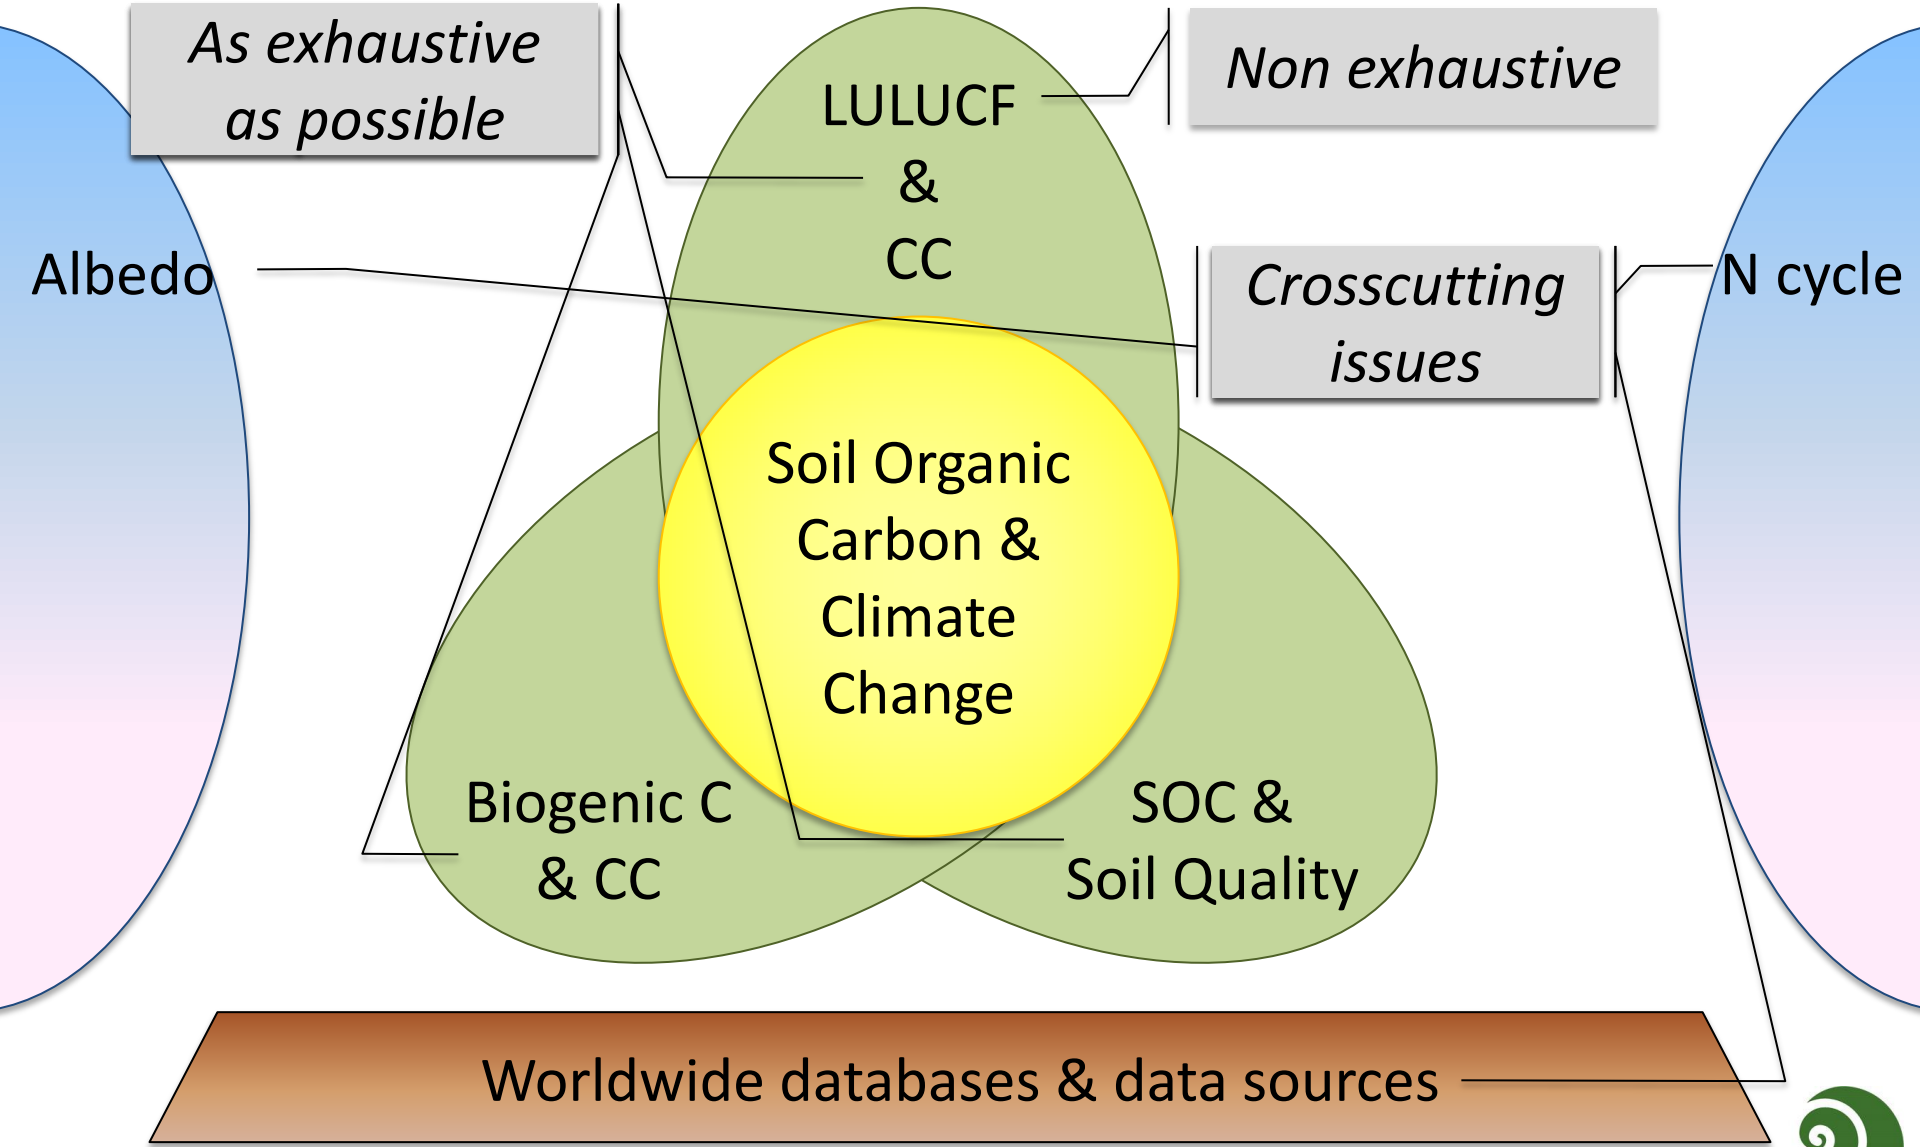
As exhaustive as possible

LULUCF & CC

Non exhaustive

Albedo

Crosscutting issues

N cycle

Soil Organic Carbon & Climate Change

Biogenic C & CC

SOC & Soil Quality

Worldwide databases & data sources